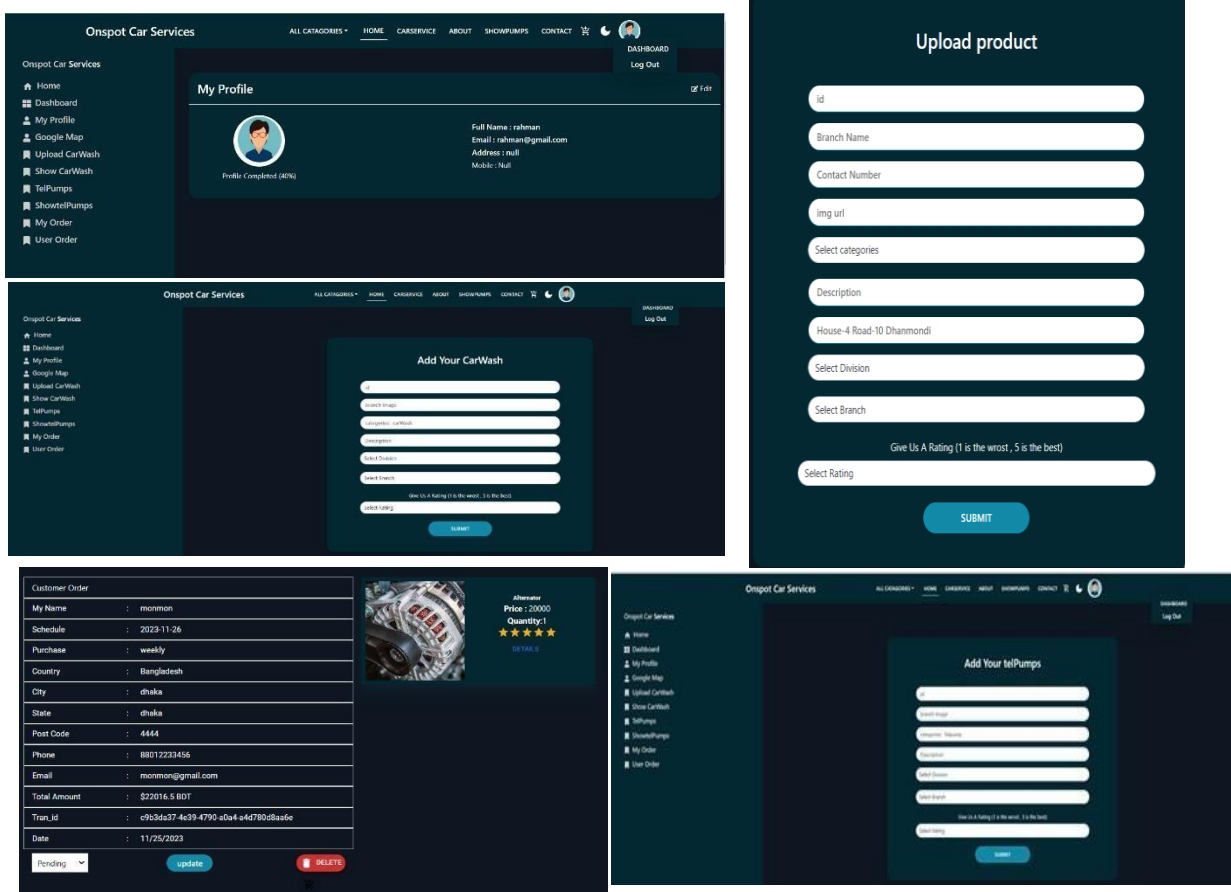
Onspot Car Services

ALL CATAGORIES HOME CARSERVICE ABOUT SHOWPUMPS CONTACT

DASHBOARD
Log Out

Onspot Car Services

Home
Dashboard
My Profile
Google Map
Upload CarWash
Show CarWash
TelPumps
ShowtelPumps
My Order
User Order

My Profile

Edit

Profile Completed (40%)

Full Name : rahman
Email : rahman@gmail.com
Address : null
Mobile : Null

Upload product

id
Branch Name
Contact Number
img url
Select categories
Description
House-4 Road-10 Dhanmondi
Select Division
Select Branch

Give Us A Rating (1 is the wrost , 5 is the best)

Select Rating

SUBMIT

Onspot Car Services

ALL CATAGORIES HOME CARSERVICE ABOUT SHOWPUMPS CONTACT

DASHBOARD
Log Out

Onspot Car Services

Home
Dashboard
My Profile
Google Map
Upload CarWash
Show CarWash
TelPumps
ShowtelPumps
My Order
User Order

Add Your CarWash

id
Search Image
categories: carWash
Description
Select Division
Select Branch

Give Us A Rating (1 is the wrost , 5 is the best)

Select Rating

SUBMIT

| Customer Order | | |
|---|---|---|
| My Name | : | monmon |
| Schedule | : | 2023-11-26 |
| Purchase | : | weekly |
| Country | : | Bangladesh |
| City | : | dhaka |
| State | : | dhaka |
| Post Code | : | 4444 |
| Phone | : | 88012233456 |
| Email | : | monmon@gmail.com |
| Total Amount | : | $22016.5 BDT |
| Tran_id | : | c9b3da37-4e39-4790-a0a4-a4d780d8aa6e |
| Date | : | 11/25/2023 |

Pending
update
DELETE

Alternator
Price : 20000
Quantity:1
DETAILS

Onspot Car Services

ALL CATAGORIES HOME CARSERVICE ABOUT SHOWPUMPS CONTACT

DASHBOARD
Log Out

Onspot Car Services

Home
Dashboard
My Profile
Google Map
Upload CarWash
Show CarWash
TelPumps
ShowtelPumps
My Order
User Order

Add Your telPumps

id
Search Image
categories: Telpump
Description
Select Division
Select Branch

Give Us A Rating (1 is the wrost , 5 is the best)

Select Rating

SUBMIT